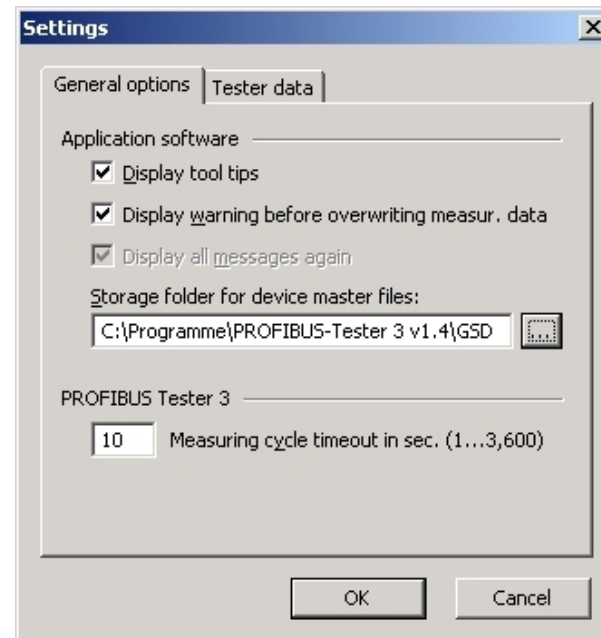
Settings
X

General options | Tester data

Application software

☑ Display tool tips

☑ Display warning before overwriting measur. data

☑ Display all messages again

Storage folder for device master files:

C:\Programme\PROFIBUS-Tester 3 v1.4\GSD ...

PROFIBUS Tester 3

10 Measuring cycle timeout in sec. (1...3,600)

OK Cancel